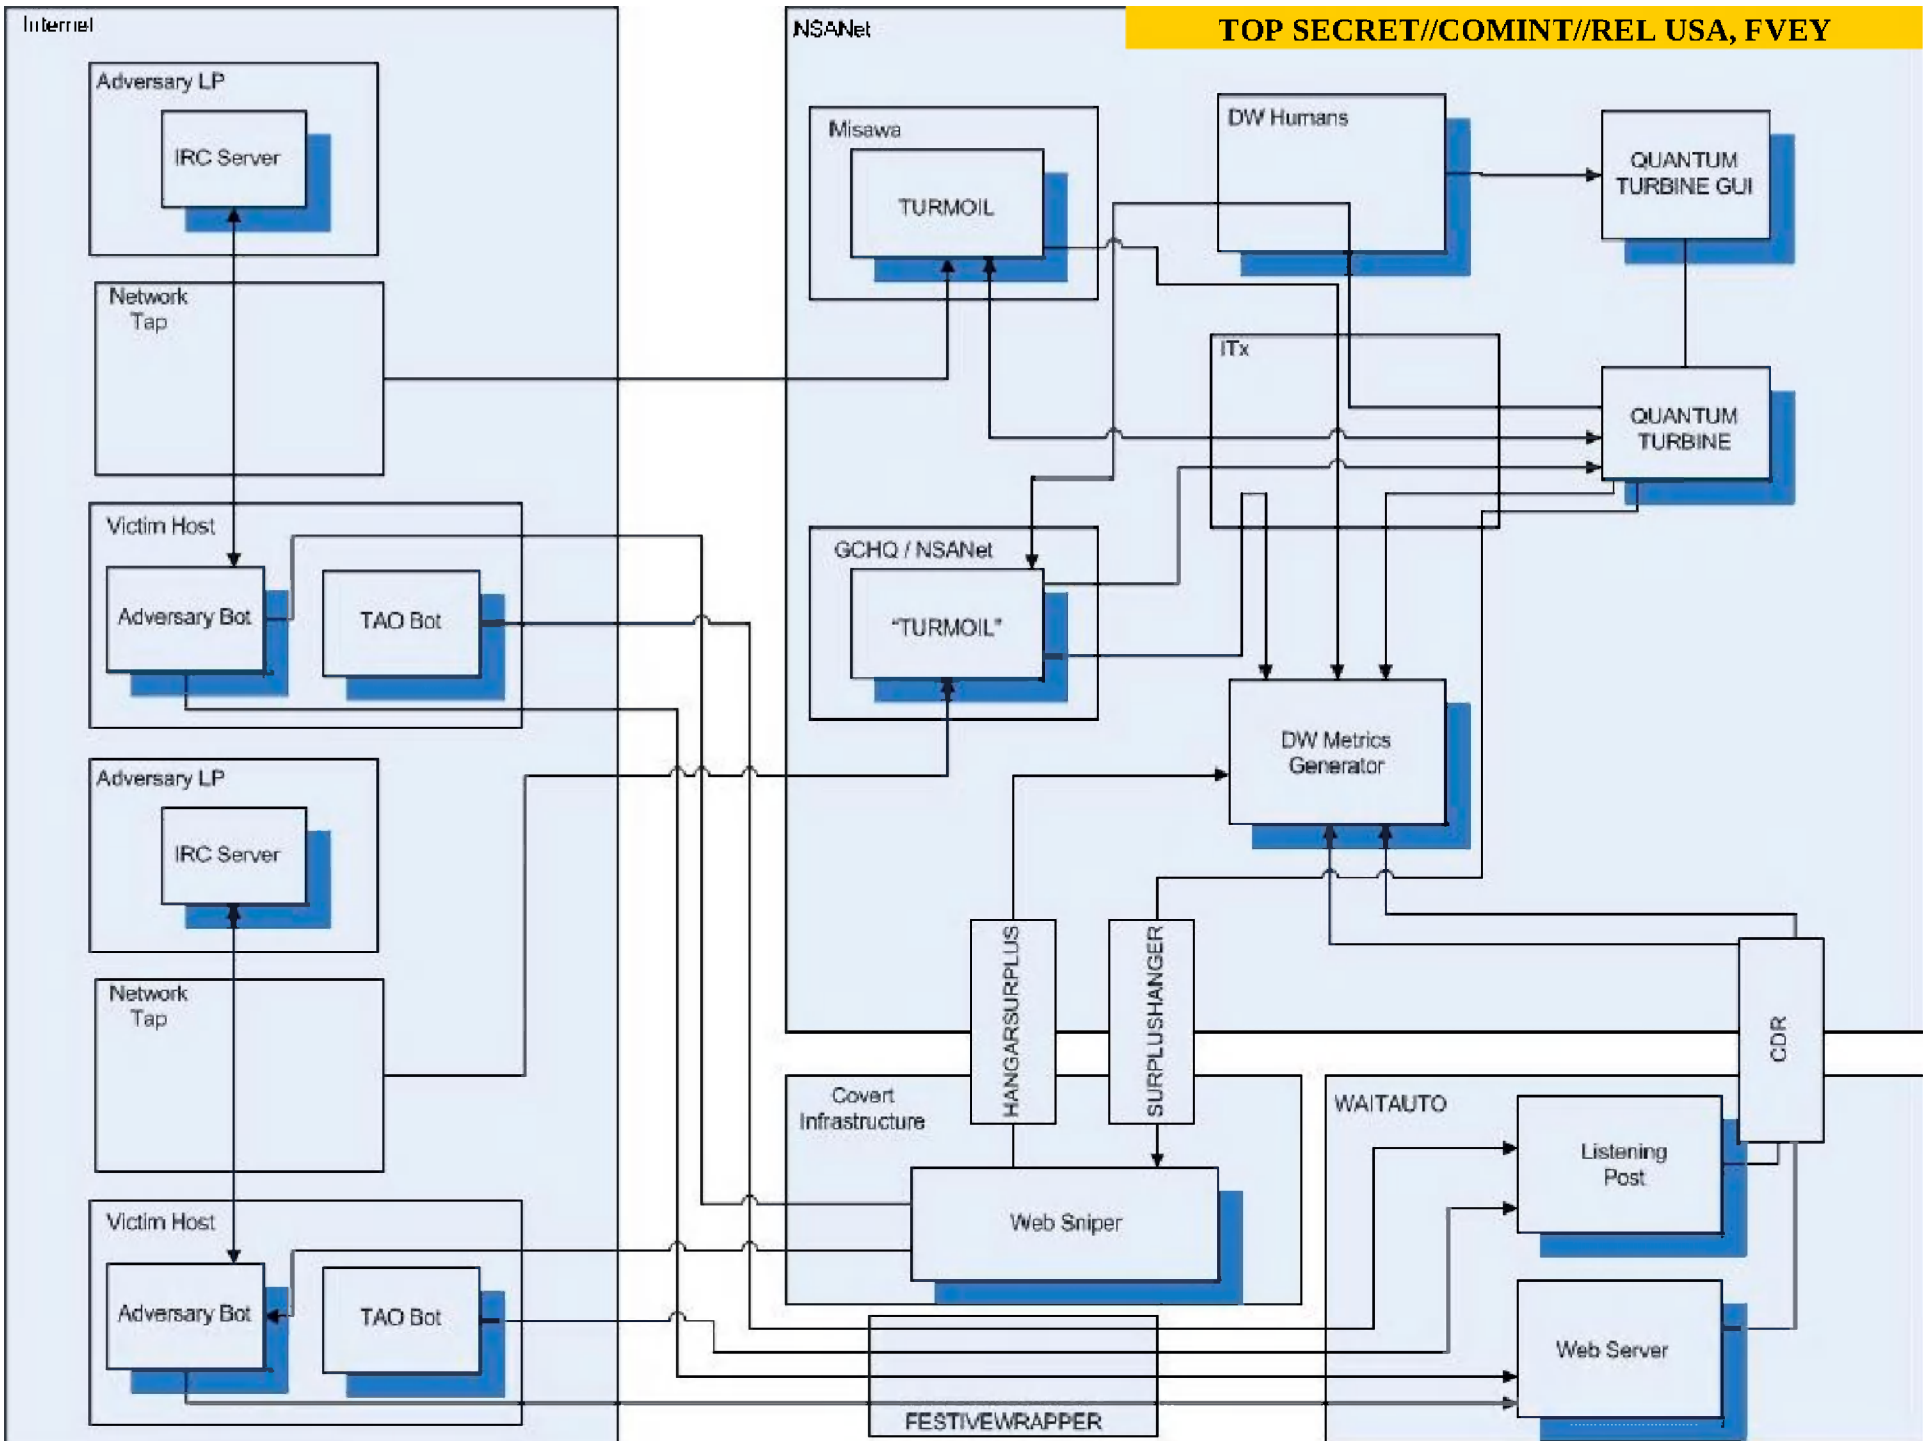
Internet

NSANet

TOP SECRET//COMINT//REL USA, FVEY

Adversary LP

IRC Server

Network Tap

Victim Host

Adversary Bot

TAO Bot

Adversary LP

IRC Server

Network Tap

Victim Host

Adversary Bot

TAO Bot

Misawa

TURMOIL

DW Humans

QUANTUM TURBINE GUI

ITx

QUANTUM TURBINE

GCHQ / NSANet

"TURMOIL"

DW Metrics Generator

HANGARSURPLUS

SURPLUSHANGER

CDR

Covert Infrastructure

Web Sniper

WAITAUTO

Listening Post

Web Server

FESTIVEWRAPPER